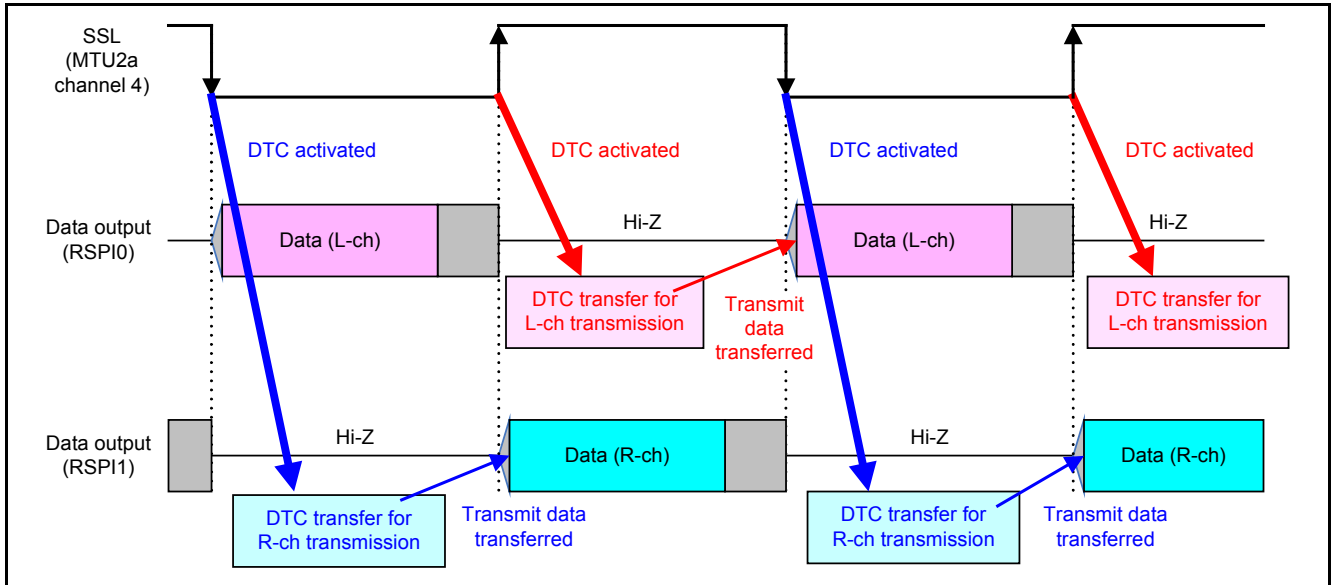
SSL (MTU2a channel 4)

DTC activated

DTC activated

DTC activated

DTC activated

Data output (RSPI0)

Data (L-ch)

Hi-Z

Data (L-ch)

Hi-Z

DTC transfer for L-ch transmission

Transmit data transferred

DTC transfer for L-ch transmission

Data output (RSPI1)

Hi-Z

Data (R-ch)

Hi-Z

Data (R-ch)

DTC transfer for R-ch transmission

Transmit data transferred

DTC transfer for R-ch transmission

Transmit data transferred